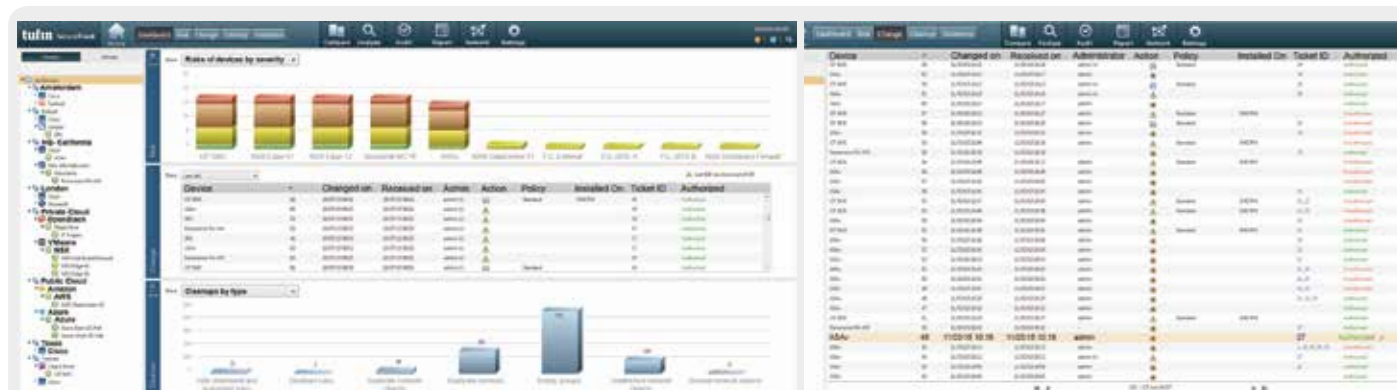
tufin SecureTrack

Dashboard Risk Change Cleanup Violations

Compare Analyze Audit Report Network Settings

Risks of devices by severity

Device Changed on Received on Admin Action Policy Installed On Ticket ID Authorized

Cleanups by type

Amsterdam
Israel
Mp- California
London
Private Cloud
OpenStack
VMware
NSX
Public Cloud
Amazon
AWS
Azure
Azure
Tokyo
Cisco

Dashboard Risk Change Cleanup Violations

Compare Analyze Audit Report Network Settings

Device Changed on Received on Administrator Action Policy Installed On Ticket ID Authorized

ASAv 48 11/03/18 10:18 11/03/18 10:18 admin 27 Authorized